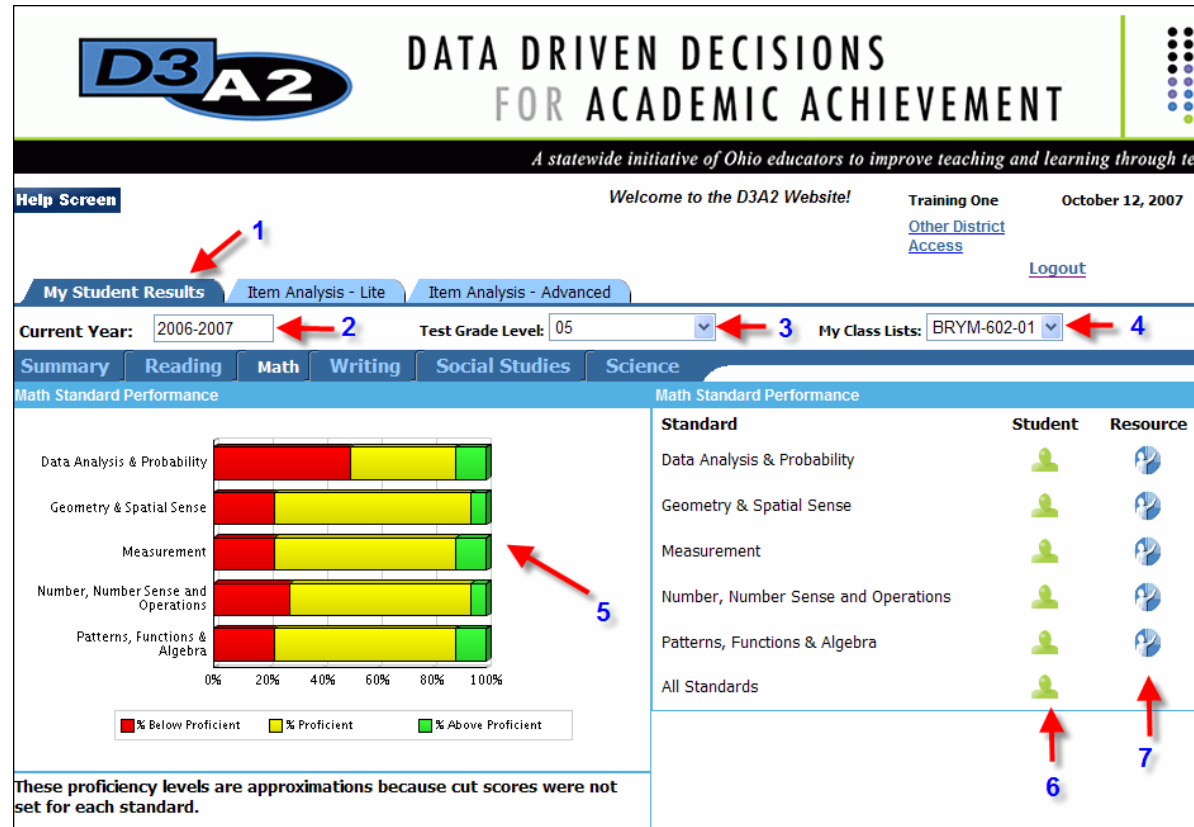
D3 A2

DATA DRIVEN DECISIONS
FOR ACADEMIC ACHIEVEMENT

A statewide initiative of Ohio educators to improve teaching and learning through te

Help Screen

Welcome to the D3A2 Website!

Training One

October 12, 2007

Other District Access

Logout

1

My Student Results | Item Analysis - Lite | Item Analysis - Advanced

Current Year: 2006-2007 2

Test Grade Level: 05 3

My Class Lists: BRYM-602-01 4

Summary | Reading | Math | Writing | Social Studies | Science

Math Standard Performance

Data Analysis & Probability
Geometry & Spatial Sense
Measurement
Number, Number Sense and Operations
Patterns, Functions & Algebra

0% 20% 40% 60% 80% 100%

5

% Below Proficient
% Proficient
% Above Proficient

These proficiency levels are approximations because cut scores were not set for each standard.

Math Standard Performance

| Standard | Student | Resource |
|---|---|---|
| Data Analysis & Probability | | |
| Geometry & Spatial Sense | | |
| Measurement | | |
| Number, Number Sense and Operations | | |
| Patterns, Functions & Algebra | | |
| All Standards | | |

6

7